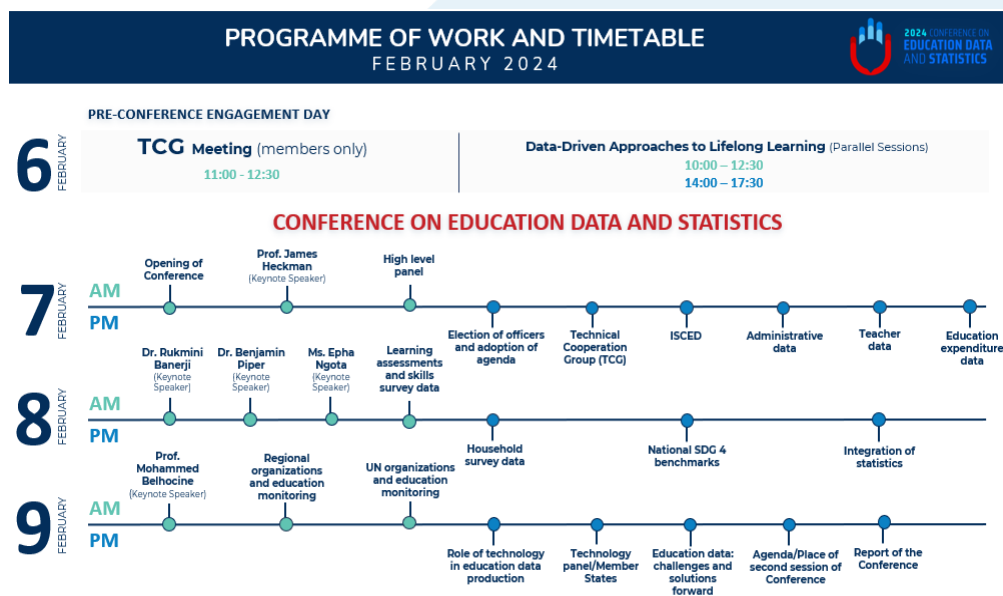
PROGRAMME OF WORK AND TIMETABLE
FEBRUARY 2024

2024 CONFERENCE ON EDUCATION DATA AND STATISTICS

PRE-CONFERENCE ENGAGEMENT DAY

6 FEBRUARY

TCG Meeting (members only)
11:00 - 12:30

Data-Driven Approaches to Lifelong Learning (Parallel Sessions)
10:00 – 12:30
14:00 – 17:30

CONFERENCE ON EDUCATION DATA AND STATISTICS

7 FEBRUARY
AM
PM

Opening of Conference
Prof. James Heckman (Keynote Speaker)
High level panel
Election of officers and adoption of agenda
Technical Cooperation Group (TCG)
ISCED
Administrative data
Teacher data
Education expenditure data

8 FEBRUARY
AM
PM

Dr. Rukmini Banerji (Keynote Speaker)
Dr. Benjamin Piper (Keynote Speaker)
Ms. Epha Ngota (Keynote Speaker)
Learning assessments and skills survey data
Household survey data
National SDG 4 benchmarks
Integration of statistics

9 FEBRUARY
AM
PM

Prof. Mohammed Belhocine (Keynote Speaker)
Regional organizations and education monitoring
UN organizations and education monitoring
Role of technology in education data production
Technology panel/Member States
Education data: challenges and solutions forward
Agenda/Place of second session of Conference
Report of the Conference